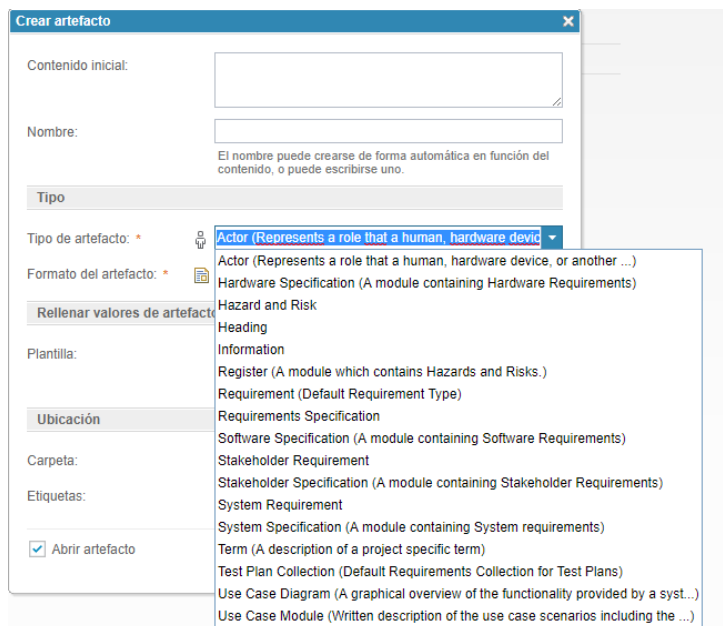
Crear artefacto

Contenido inicial:

Nombre:

El nombre puede crearse de forma automática en función del contenido, o puede escribirse uno.

Tipo

Tipo de artefacto: *

Actor (Represents a role that a human, hardware devic

Formato del artefacto: *

Rellenar valores de artefacto

Plantilla:

Ubicación

Carpeta:

Etiquetas:

Abrir artefacto

Actor (Represents a role that a human, hardware device, or another ...)
Hardware Specification (A module containing Hardware Requirements)
Hazard and Risk
Heading
Information
Register (A module which contains Hazards and Risks.)
Requirement (Default Requirement Type)
Requirements Specification
Software Specification (A module containing Software Requirements)
Stakeholder Requirement
Stakeholder Specification (A module containing Stakeholder Requirements)
System Requirement
System Specification (A module containing System requirements)
Term (A description of a project specific term)
Test Plan Collection (Default Requirements Collection for Test Plans)
Use Case Diagram (A graphical overview of the functionality provided by a syst...)
Use Case Module (Written description of the use case scenarios including the ...)